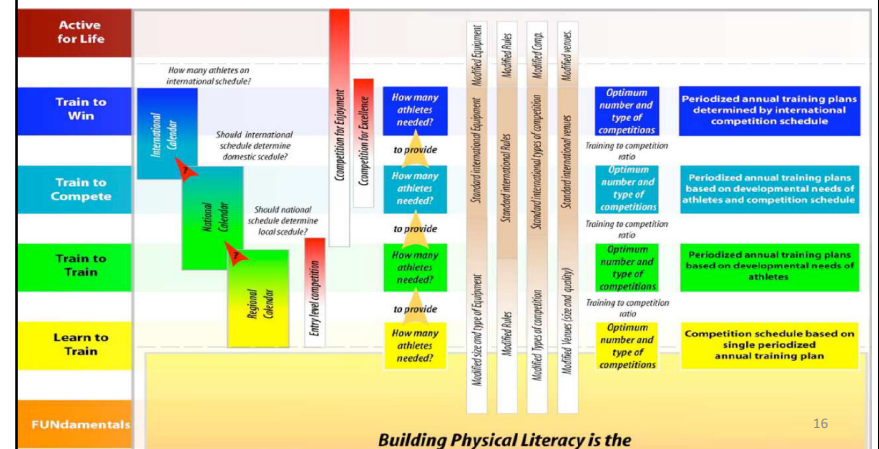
Active for Life

Train to Win

Train to Compete

Train to Train

Learn to Train

FUNdamentals

How many athletes on international schedule?

International Calendar

Should international schedule determine domestic scedule?

National Calendar

Should national schedule determine local scedule?

Regional Calendar

Entry level competition

Ccompetition for Enjoyment

Competition for Excellence

How many athletes needed?

to provide

How many athletes needed?

to provide

How many athletes needed?

to provide

How many athletes needed?

Modified Equipment

Standard International Equipment

Modified Size and Type of Equipment

Modified Rules

Standard International Rules

Modified Rules

Modified Comp.

Standard International types of competition

Modified Types of competition

Modified venues

Standard international venues

Modified Venues (size and quality)

Optimum number and type of competitions

Training to competition ratio

Optimum number and type of competitions

Training to competition ratio

Optimum number and type of competitions

Training to competition ratio

Optimum number and type of competitions

Periodized annual training plans determined by international competition schedule

Periodized annual training plans based on developmental needs of athletes and competition schedule

Periodized annual training plans based on developmental needs of athletes

Competition schedule based on single periodized annual training plan

Building Physical Literacy is the

16